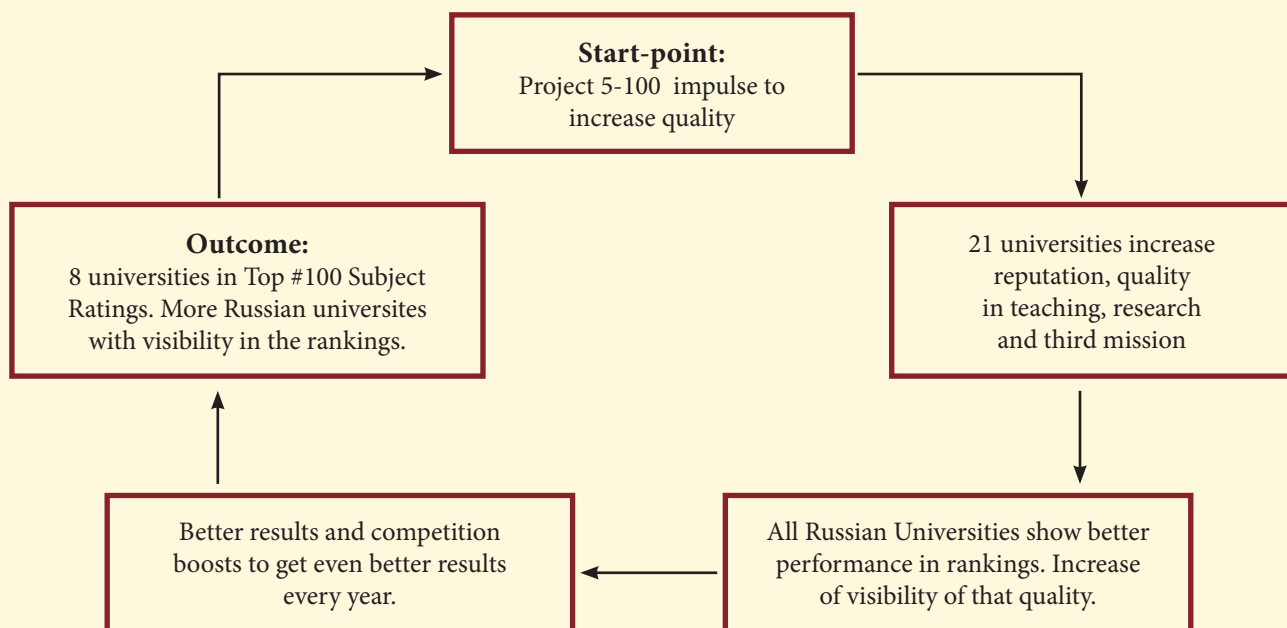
**Start-point:**
Project 5-100 impulse to increase quality

21 universities increase reputation, quality in teaching, research and third mission

All Russian Universities show better performance in rankings. Increase of visibility of that quality.

Better results and competition boosts to get even better results every year.

**Outcome:**
8 universities in Top #100 Subject Ratings. More Russian universites with visibility in the rankings.